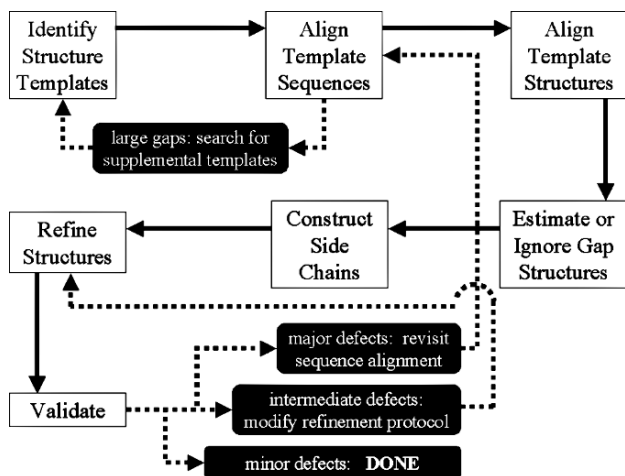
Identify Structure Templates

Align Template Sequences

Align Template Structures

large gaps: search for supplemental templates

Refine Structures

Construct Side Chains

Estimate or Ignore Gap Structures

major defects: revisit sequence alignment

Validate

intermediate defects: modify refinement protocol

minor defects: DONE